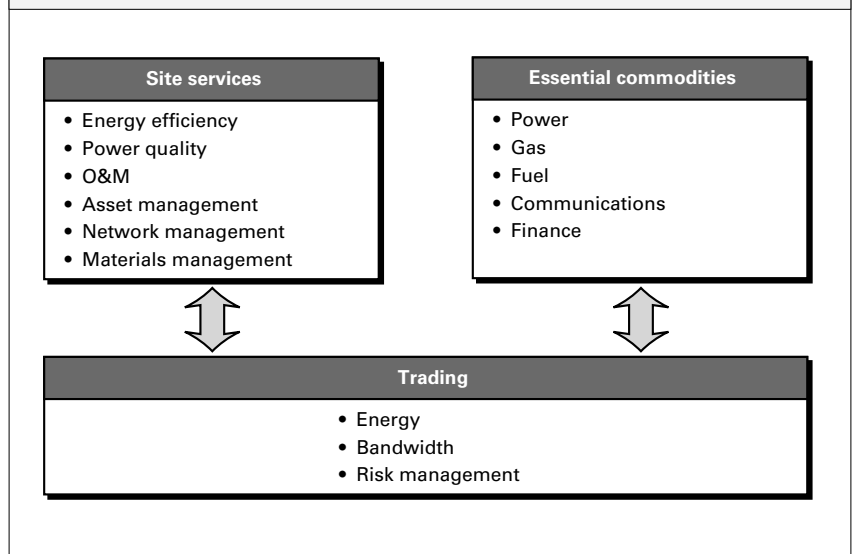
Site services

• Energy efficiency
• Power quality
• O&M
• Asset management
• Network management
• Materials management

Essential commodities

• Power
• Gas
• Fuel
• Communications
• Finance

Trading

• Energy
• Bandwidth
• Risk management